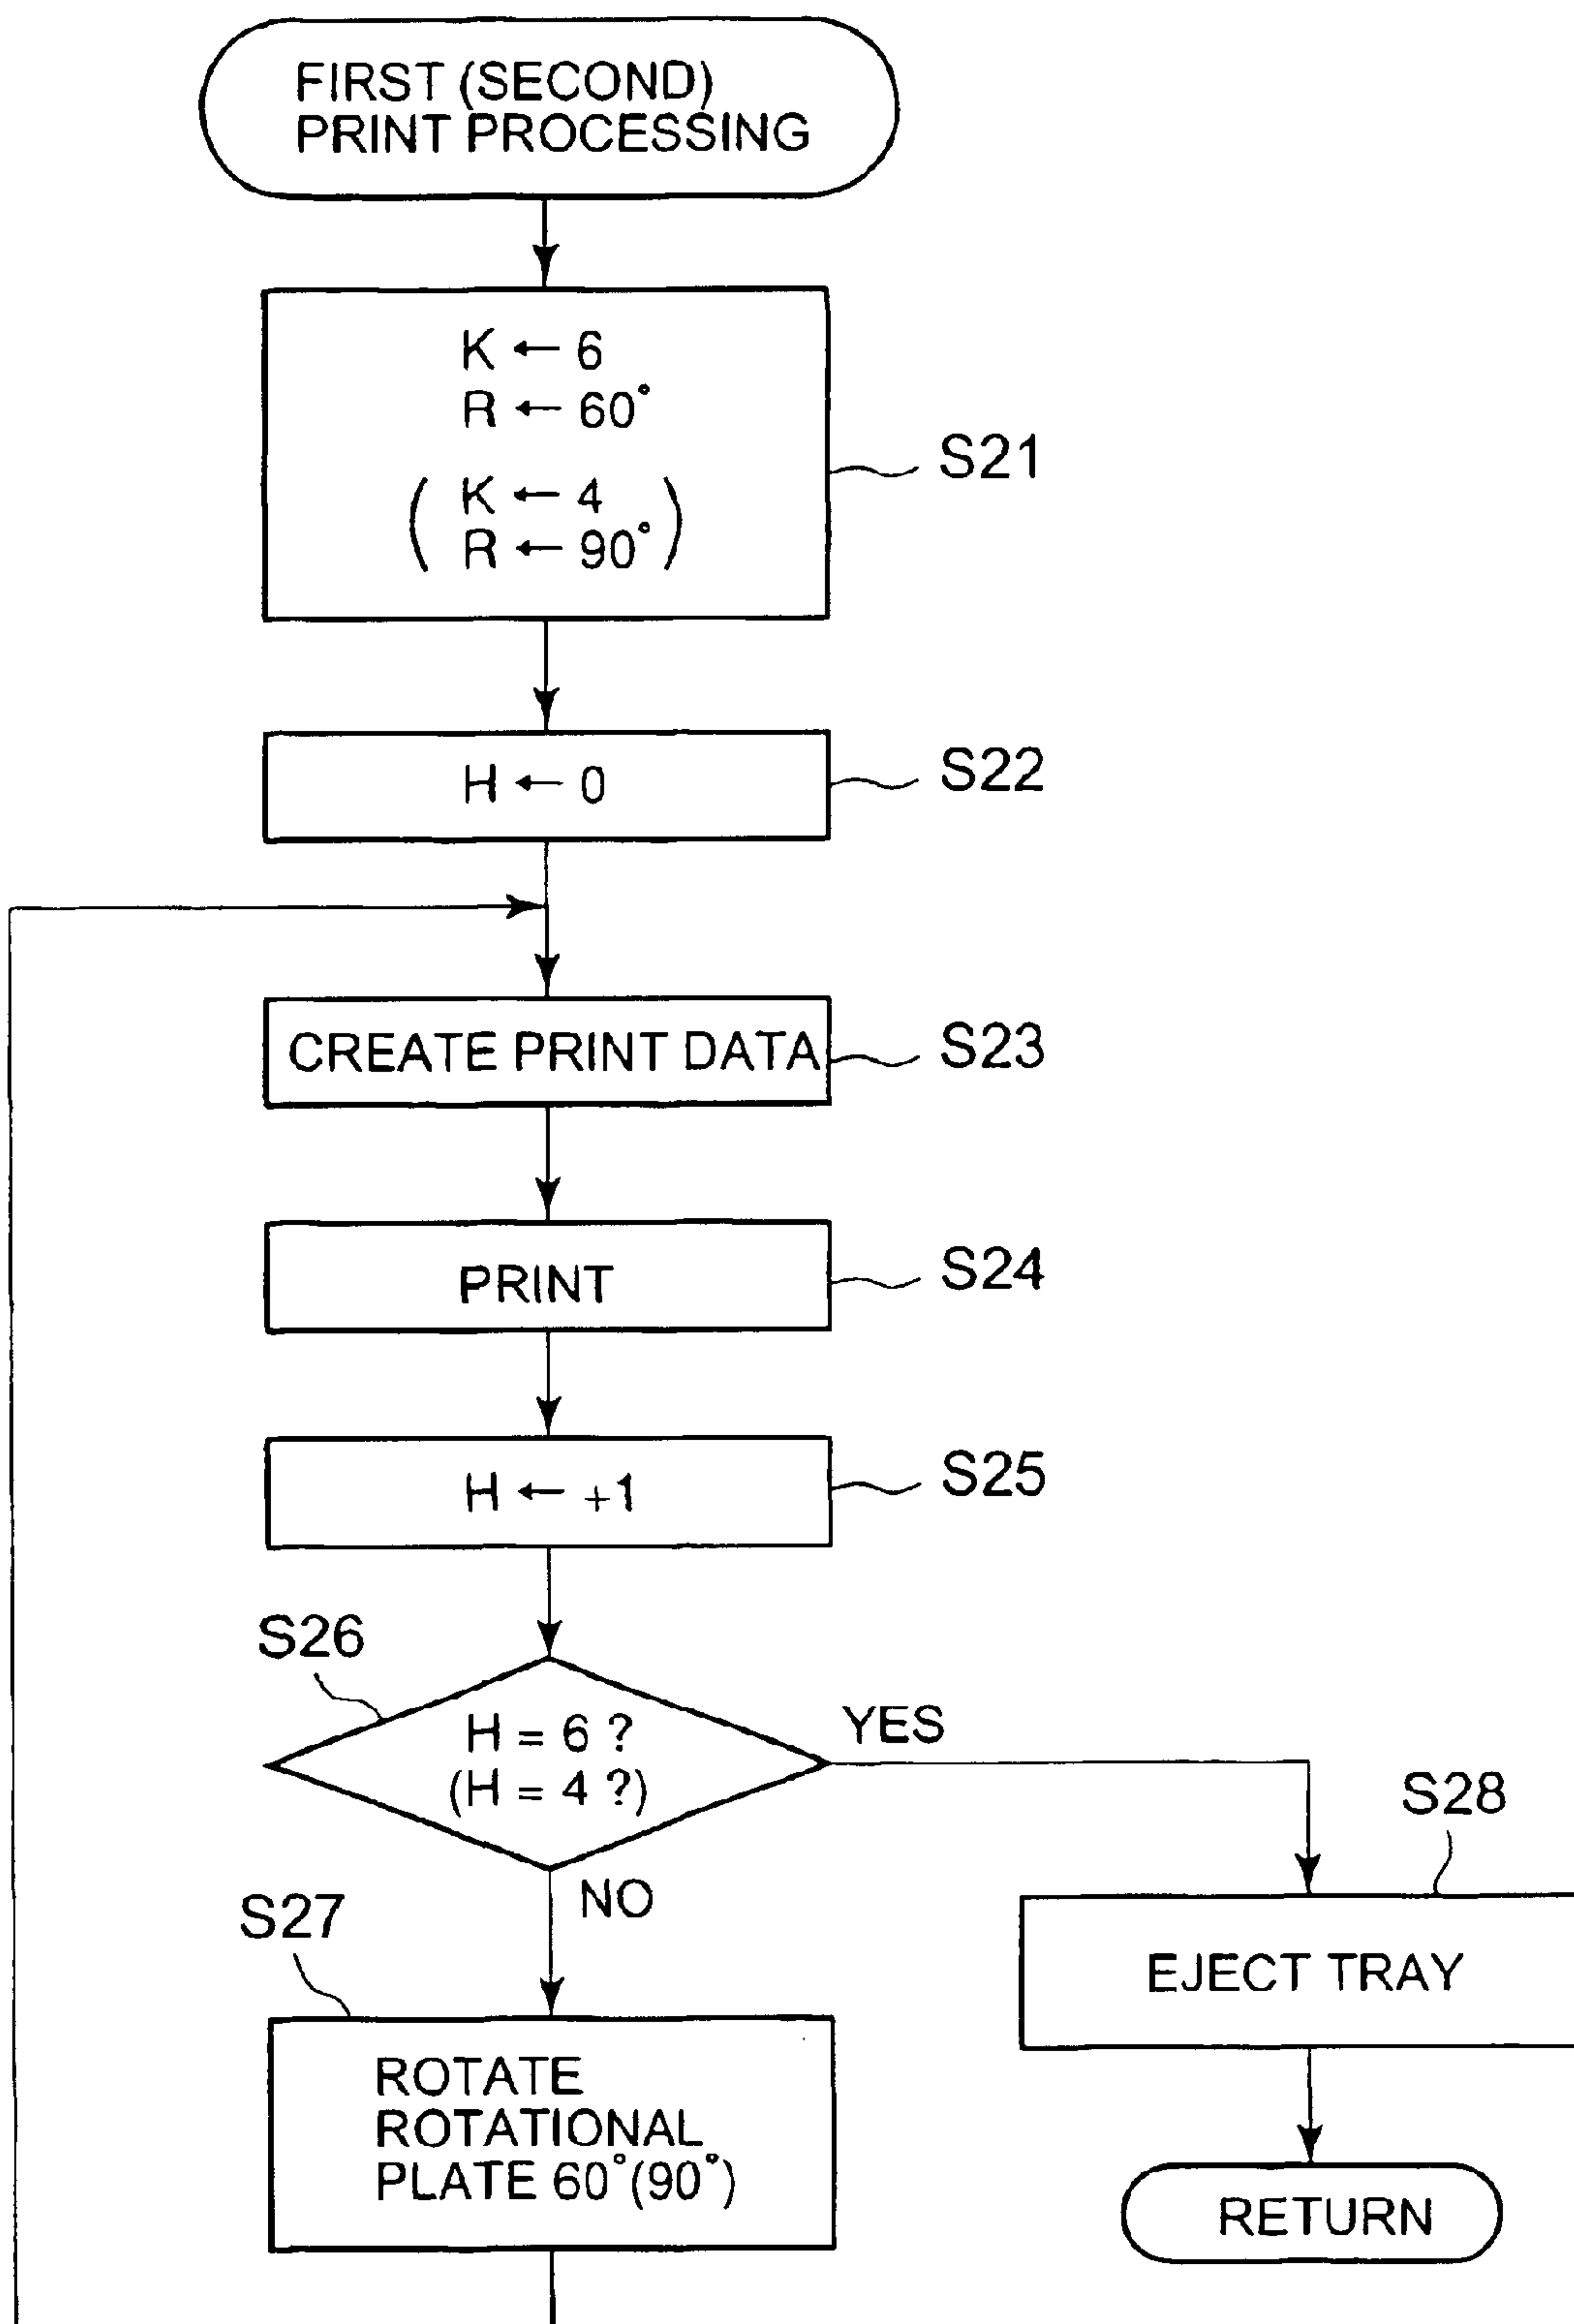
FIRST (SECOND) PRINT PROCESSING

$K \leftarrow 6$
$R \leftarrow 60^\circ$
$\left( \begin{array}{l} K \leftarrow 4 \\ R \leftarrow 90^\circ \end{array} \right)$

S21

$H \leftarrow 0$

S22

CREATE PRINT DATA

S23

PRINT

S24

$H \leftarrow +1$

S25

S26

$H = 6$ ?
($H = 4$ ?)

YES

S28

NO

S27

EJECT TRAY

ROTATE ROTATIONAL PLATE $60^\circ$($90^\circ$)

RETURN